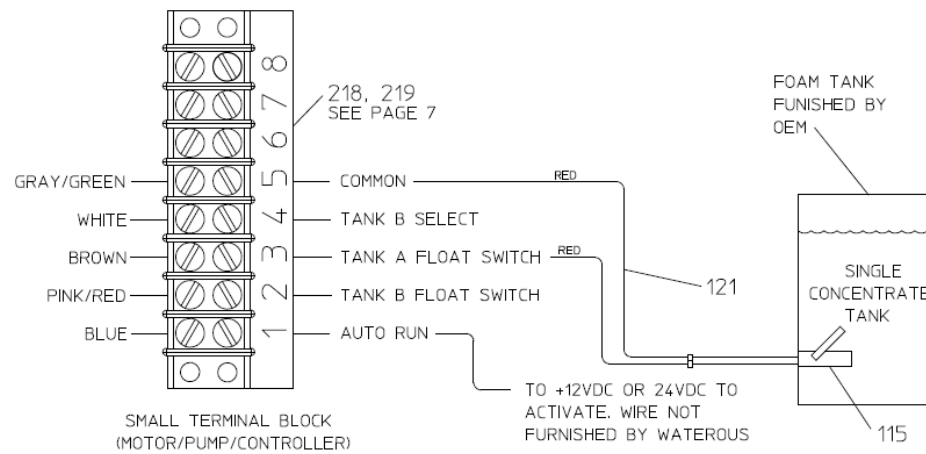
8
7
6
5
4
3
2
1

218, 219
SEE PAGE 7

GRAY/GREEN
WHITE
BROWN
PINK/RED
BLUE

COMMON
TANK B SELECT
TANK A FLOAT SWITCH
TANK B FLOAT SWITCH
AUTO RUN

RED
RED
121

FOAM TANK FUNISHED BY OEM

SINGLE CONCENTRATE TANK

115

TO +12VDC OR 24VDC TO ACTIVATE. WIRE NOT FURNISHED BY WATEROUS

SMALL TERMINAL BLOCK
(MOTOR/PUMP/CONTROLLER)